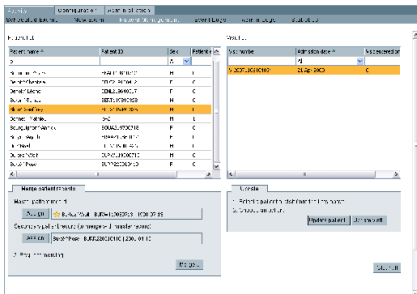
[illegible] | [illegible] | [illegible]

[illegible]

Patients

| Patient name | Patient ID | Sex | Patient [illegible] |
|---|---|---|---|
| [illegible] | | A | |
| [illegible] | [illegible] | F | C |
| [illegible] | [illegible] | F | C |
| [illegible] | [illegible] | F | C |
| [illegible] | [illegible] | F | C |
| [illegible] | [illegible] | F | C |
| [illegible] | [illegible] | F | C |
| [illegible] | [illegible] | F | C |
| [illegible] | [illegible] | F | C |
| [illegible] | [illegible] | F | C |
| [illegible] | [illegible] | F | C |
| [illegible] | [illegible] | F | C |
| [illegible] | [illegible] | F | C |

Visits

| Visit number | Admission date | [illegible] |
|---|---|---|
| | All | |
| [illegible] | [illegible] | C |

Merge patient records

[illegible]

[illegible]

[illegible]

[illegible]

Merge...

Undo

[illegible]

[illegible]

Merge patient | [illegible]

Close